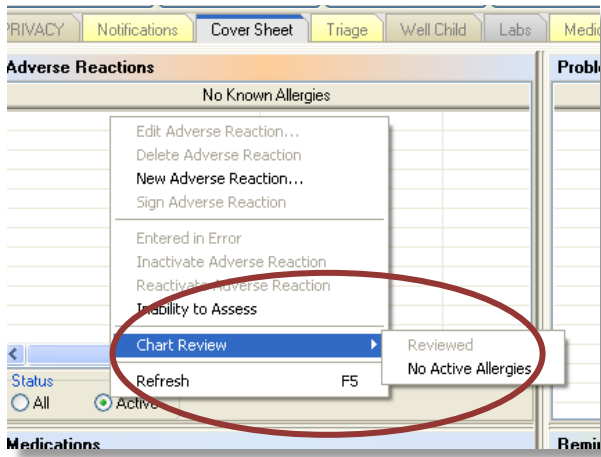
PRIVACY | Notifications | Cover Sheet | Triage | Well Child | Labs | Medi

Adverse Reactions

No Known Allergies

Edit Adverse Reaction...
Delete Adverse Reaction
New Adverse Reaction...
Sign Adverse Reaction
Entered in Error
Inactivate Adverse Reaction
Reactivate Adverse Reaction
Inability to Assess
Chart Review
Refresh F5

Reviewed
No Active Allergies

Status
All
Active

Medications

Proble

Remi